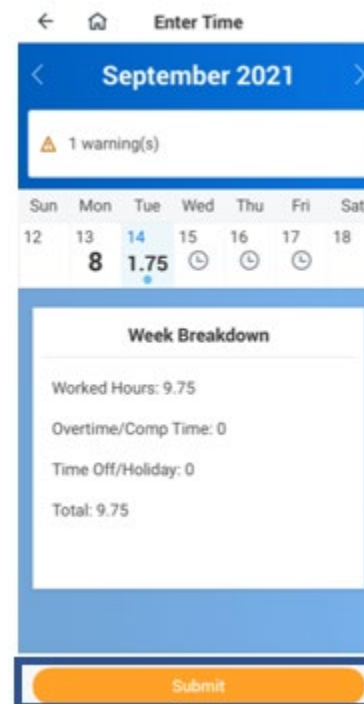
Enter Time

September 2021

1 warning(s)

| Sun | Mon | Tue | Wed | Thu | Fri | Sat |
|---|---|---|---|---|---|---|
| 12 | 13 | 14 | 15 | 16 | 17 | 18 |
| | 8 | 1.75 | | | | |

Week Breakdown

Worked Hours: 9.75

Overtime/Comp Time: 0

Time Off/Holiday: 0

Total: 9.75

Submit